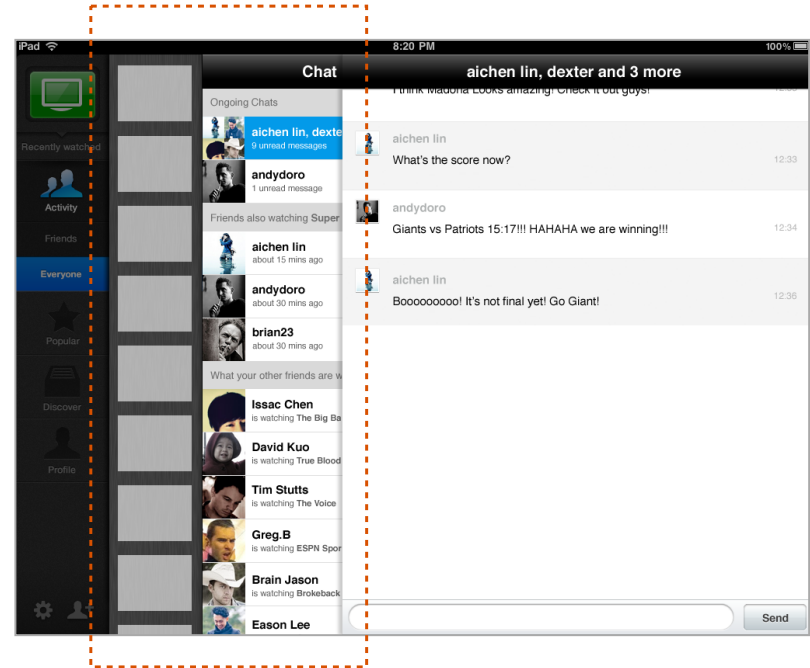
iPad
8:20 PM
100%

Recently watched
Activity
Friends
Everyone
Popular
Discover
Profile

Chat
Ongoing Chats
aichen lin, dexte
9 unread messages
andydoro
1 unread message
Friends also watching Super
aichen lin
about 15 mins ago
andydoro
about 30 mins ago
brian23
about 30 mins ago
What your other friends are w
Issac Chen
is watching The Big Ba
David Kuo
is watching True Blood
Tim Stutts
is watching The Voice
Greg.B
is watching ESPN Spor
Brain Jason
is watching Brokeback
Eason Lee

aichen lin, dexter and 3 more
I think Madona Looks amazing! Check it out guys!
aichen lin
What's the score now?
12:33
andydoro
Giants vs Patriots 15:17!!! HAHAHA we are winning!!!
12:34
aichen lin
Booooooooo! It's not final yet! Go Giant!
12:36
Send